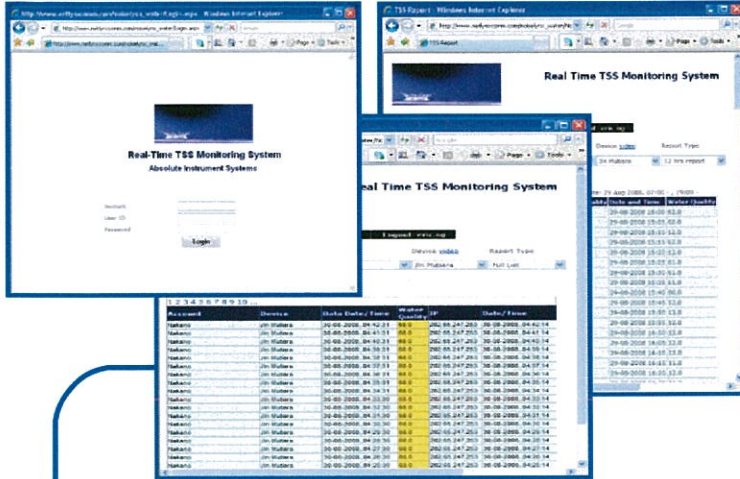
Real-Time TSS Monitoring System
Absolute Instrument Systems
Account
User ID
Password
Login

TSS Report - Windows Internet Explorer
Real Time TSS Monitoring System
Device
Report Type
Jin Mubara
12 hrs report
Date and Time
Water Quality
29-08-2008 18:00 62.0
29-08-2008 17:45 62.0

eal Time TSS Monitoring System
Logout
Device
Report Type
Jin Mubara
Full List
1 2 3 4 5 6 7 8 9 10 ...

| Account | Device | Date Date/Time | Water Quality | IP | Date/Time |
|---|---|---|---|---|---|
| Nakano | Jin Mubara | 30-08-2008 04:42:31 | 60.0 | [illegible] | 30-08-2008 04:42:14 |
| Nakano | Jin Mubara | 30-08-2008 04:41:31 | 60.0 | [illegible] | 30-08-2008 04:41:14 |
| Nakano | Jin Mubara | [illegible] | 60.0 | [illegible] | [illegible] |